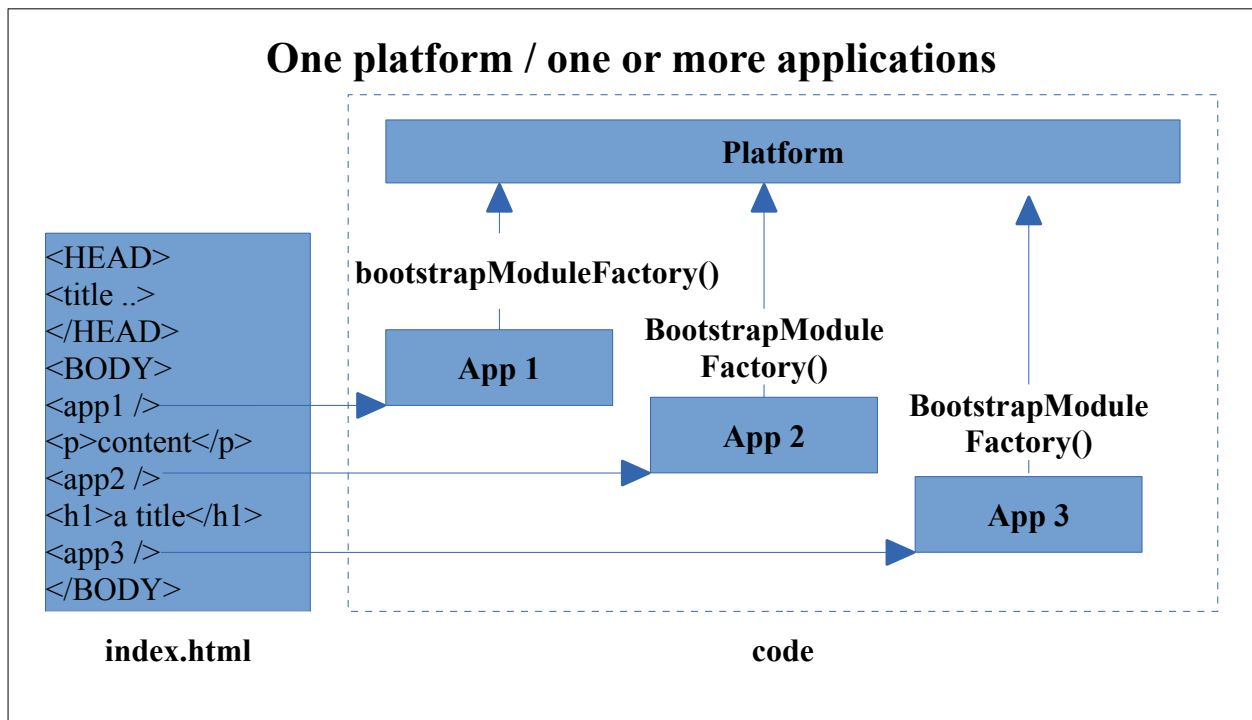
One platform / one or more applications

Platform

bootstrapModuleFactory()

BootstrapModule Factory()

BootstrapModule Factory()

App 1

App 2

App 3

<HEAD>
<title ..>
</HEAD>
<BODY>
<app1 />
<p>content</p>
<app2 />
<h1>a title</h1>
<app3 />
</BODY>

index.html

code